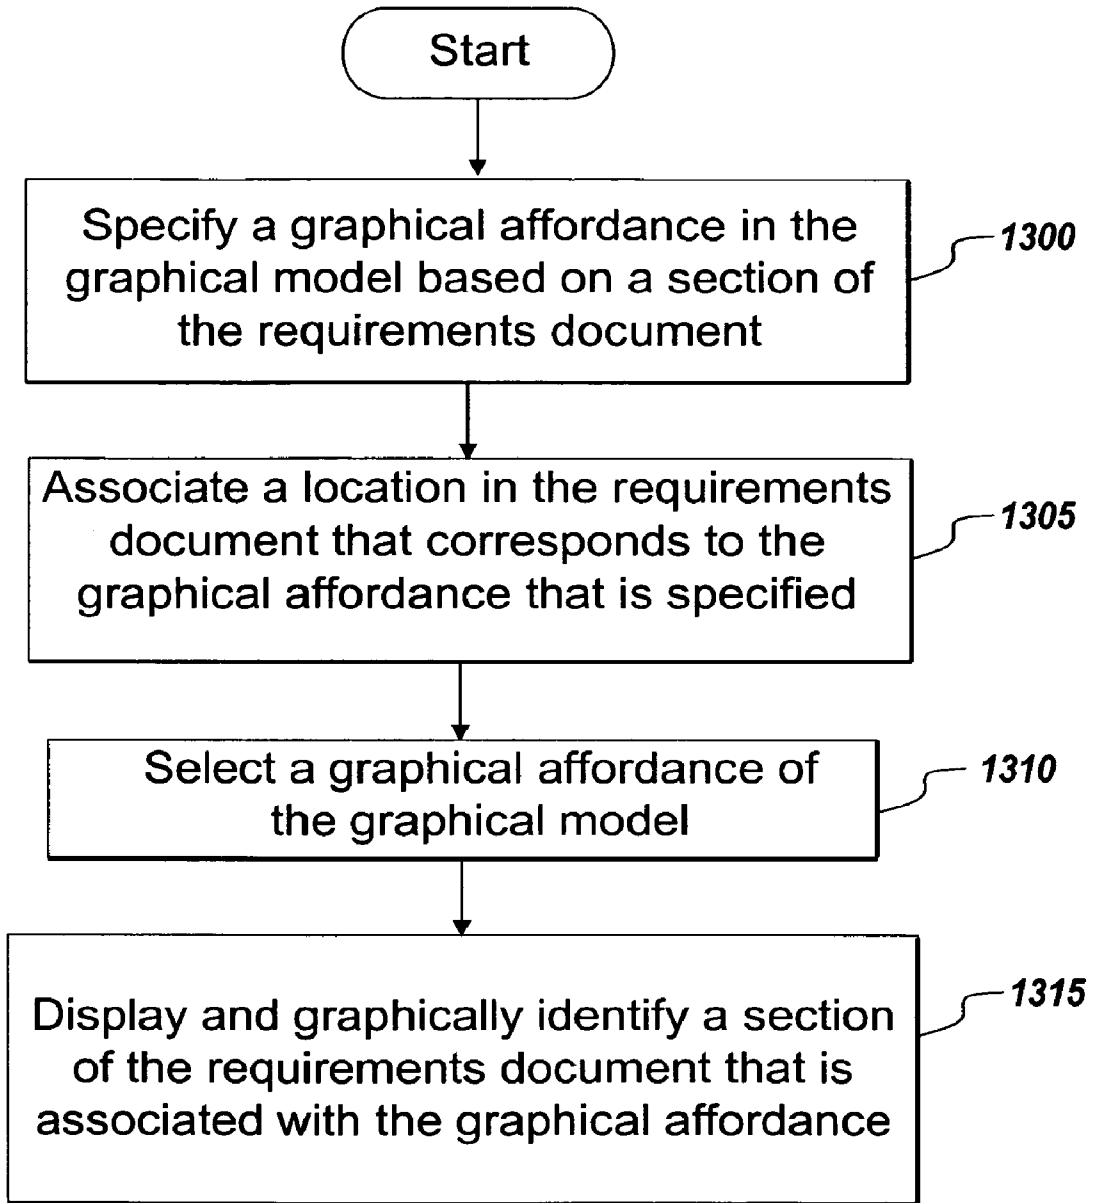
Start

Specify a graphical affordance in the graphical model based on a section of the requirements document

1300

Associate a location in the requirements document that corresponds to the graphical affordance that is specified

1305

Select a graphical affordance of the graphical model

1310

Display and graphically identify a section of the requirements document that is associated with the graphical affordance

1315